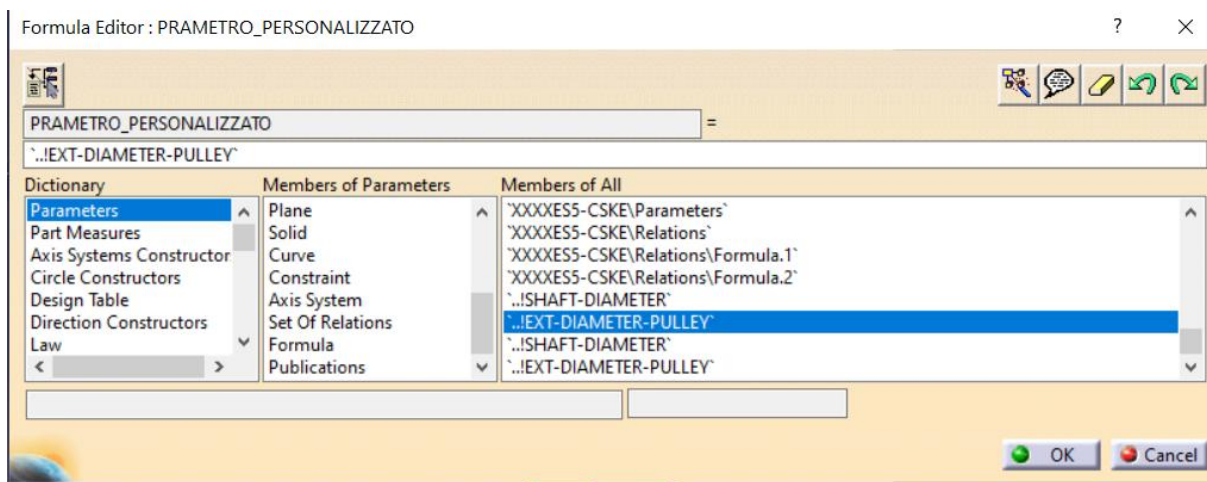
Formula Editor : PRAMETRO_PERSONALIZZATO

?

PRAMETRO_PERSONALIZZATO =

`..!EXT-DIAMETER-PULLEY`

Dictionary
Parameters
Part Measures
Axis Systems Constructor
Circle Constructors
Design Table
Direction Constructors
Law

Members of Parameters
Plane
Solid
Curve
Constraint
Axis System
Set Of Relations
Formula
Publications

Members of All
`XXXXES5-CSKE\Parameters`
`XXXXES5-CSKE\Relations`
`XXXXES5-CSKE\Relations\Formula.1`
`XXXXES5-CSKE\Relations\Formula.2`
`..!SHAFT-DIAMETER`
`..!EXT-DIAMETER-PULLEY`
`..!SHAFT-DIAMETER`
`..!EXT-DIAMETER-PULLEY`

OK
Cancel